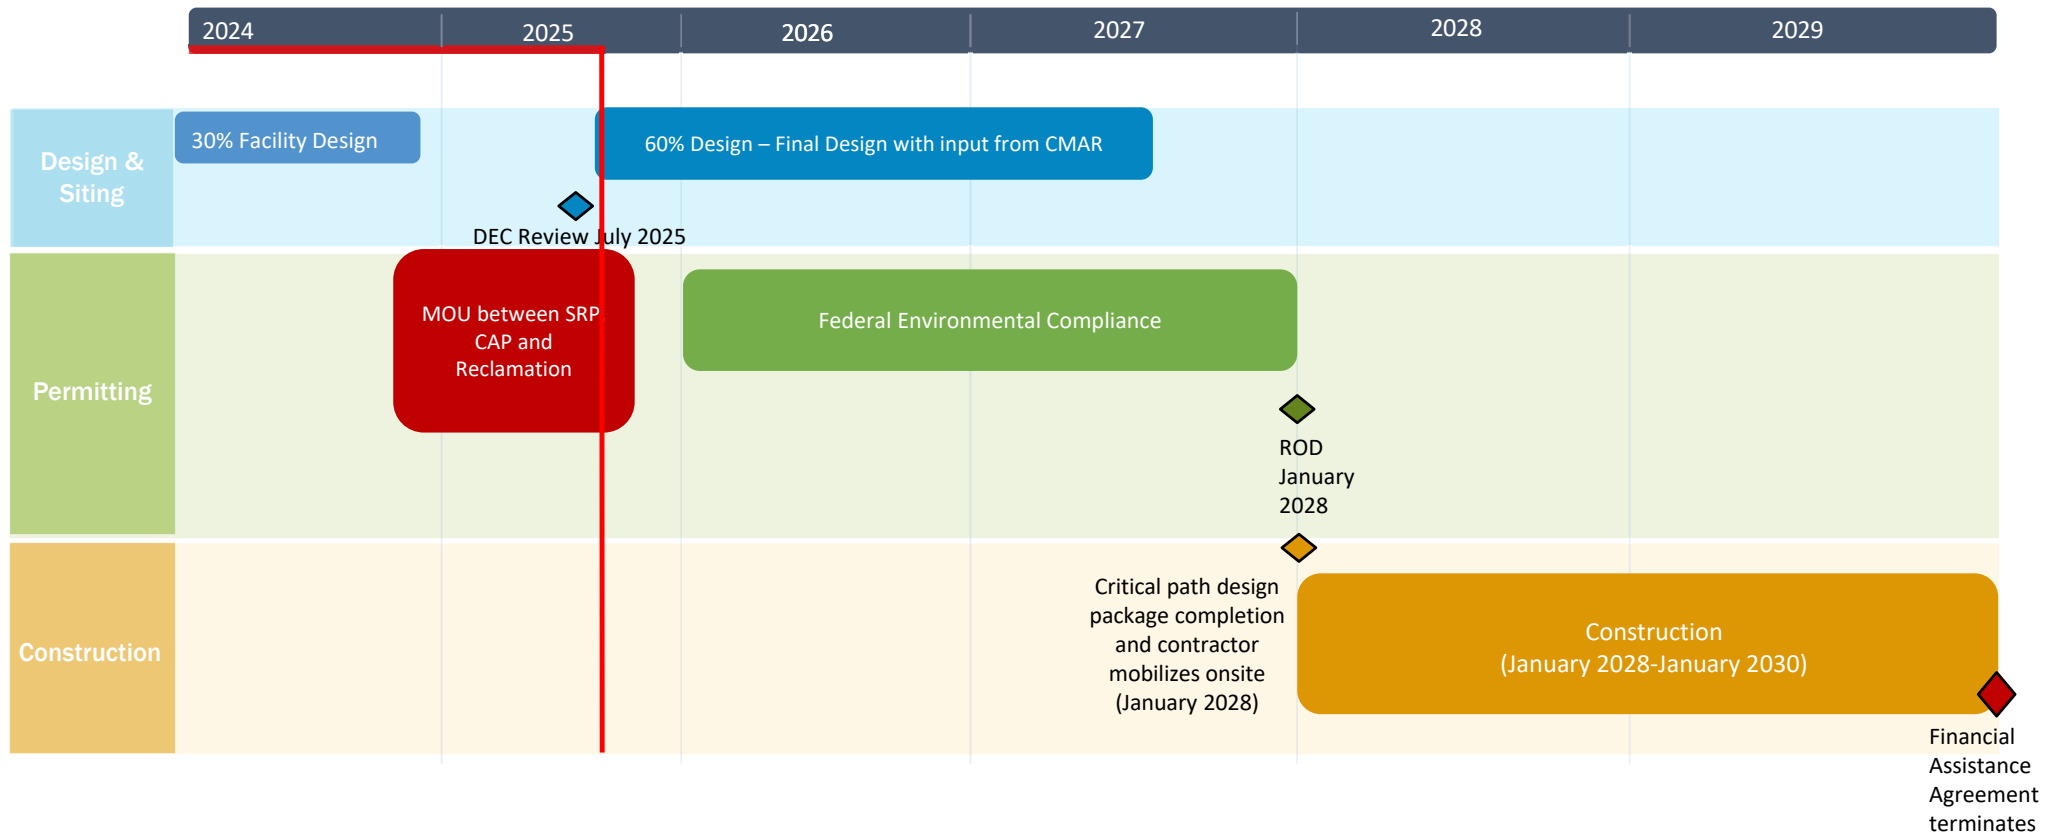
2024 2025 2026 2027 2028 2029

Design & Siting

30% Facility Design

60% Design – Final Design with input from CMAR

DEC Review July 2025

Permitting

MOU between SRP CAP and Reclamation

Federal Environmental Compliance

ROD January 2028

Construction

Critical path design package completion and contractor mobilizes onsite (January 2028)

Construction (January 2028-January 2030)

Financial Assistance Agreement terminates